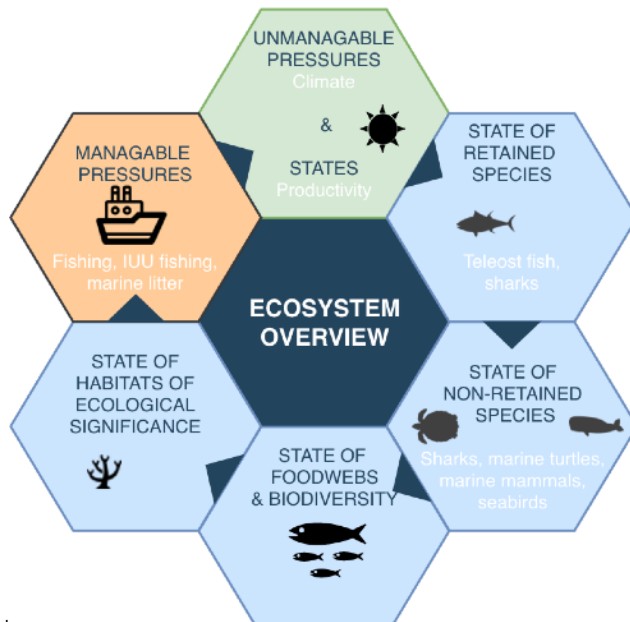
UNMANAGABLE PRESSURES
Climate
&
STATES
Productivity

MANAGABLE PRESSURES
Fishing, IUU fishing, marine litter

STATE OF RETAINED SPECIES
Teleost fish, sharks

ECOSYSTEM OVERVIEW

STATE OF HABITATS OF ECOLOGICAL SIGNIFICANCE

STATE OF NON-RETAINED SPECIES
Sharks, marine turtles, marine mammals, seabirds

STATE OF FOODWEBS & BIODIVERSITY